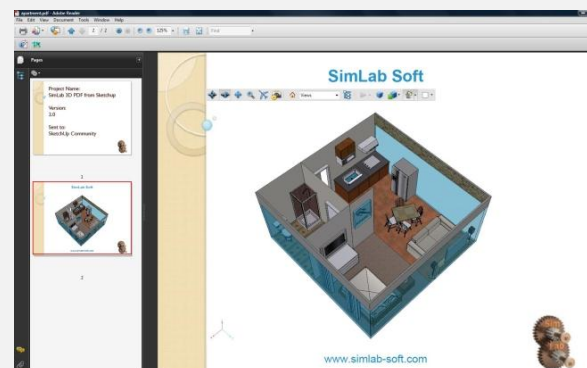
apartment.pdf - Adobe Reader

File Edit View Document Tools Window Help

2 / 2

125%

Find

Pages

Project Name:
SimLab 3D PDF from SketchUp

Version
2.0

Sent to:
SketchUp Community

1

SimLab Soft

2

SimLab Soft

Views

www.simlab-soft.com